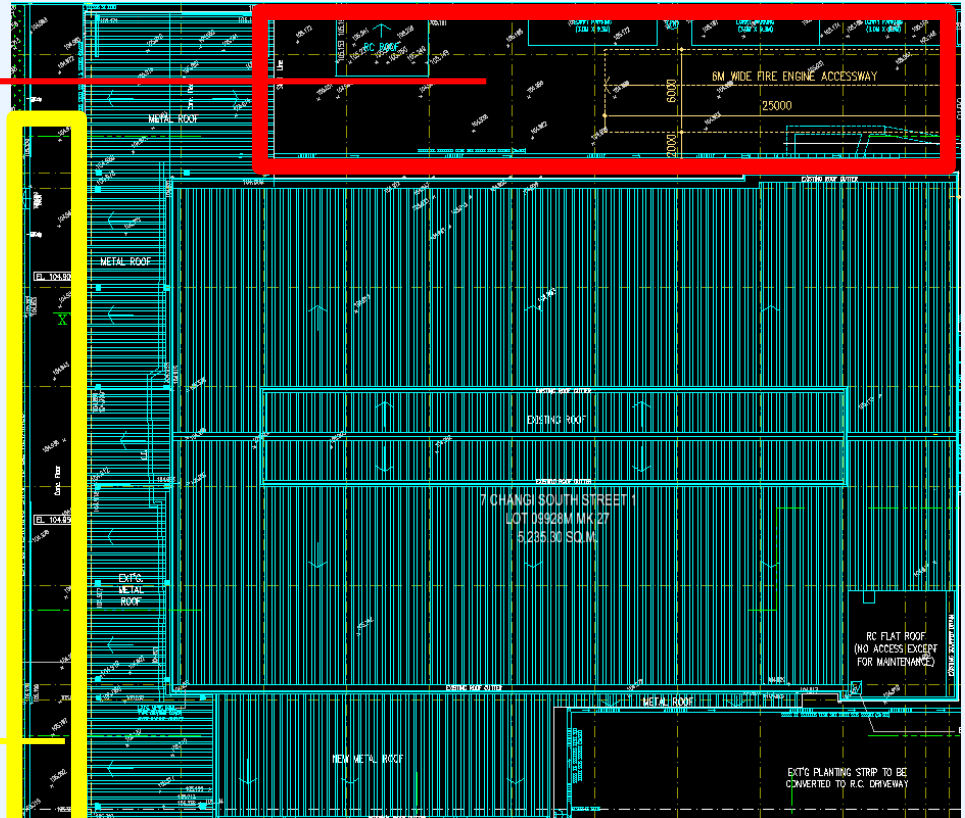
RC ROOF

6M WIDE FIRE ENGINE ACCESSWAY

6000

25000

2000

METAL ROOF

METAL ROOF

EL 104.800

EL 104.050

EXISTING ROOF GUTTER

EXISTING ROOF

EXISTING ROOF GUTTER

7 CHANGI SOUTH STREET 1
LOT 09928M MK 27
5,235.30 SQ.M.

EXT'G
METAL
ROOF

RC FLAT ROOF
(NO ACCESS EXCEPT
FOR MAINTENANCE)

EXISTING ROOF GUTTER

METAL ROOF

NEW METAL ROOF

EXT'G PLANTING STRIP TO BE
CONVERTED TO R.C. DRIVEWAY